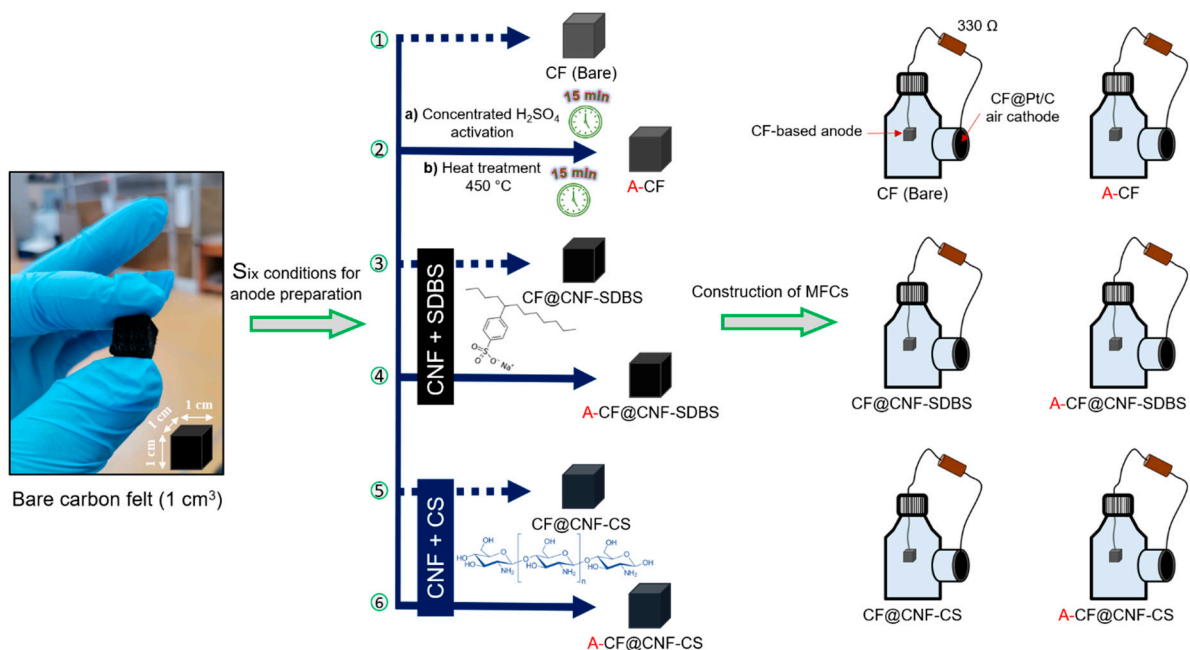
1 cm
1 cm
1 cm

Bare carbon felt (1 cm$^3$)

Six conditions for anode preparation

①
CF (Bare)

a) Concentrated $H_2SO_4$ activation
15 min

②
b) Heat treatment 450 °C
15 min
A-CF

CNF + SDBS

③
CF@CNF-SDBS

$O^-$ $Na^+$

④
A-CF@CNF-SDBS

CNF + CS

⑤
CF@CNF-CS

HO OH HO $NH_2$ HO OH O $NH_2$ n HO OH O $NH_2$

⑥
A-CF@CNF-CS

Construction of MFCs

330 Ω
CF-based anode
CF@Pt/C air cathode
CF (Bare)

A-CF

CF@CNF-SDBS

A-CF@CNF-SDBS

CF@CNF-CS

A-CF@CNF-CS